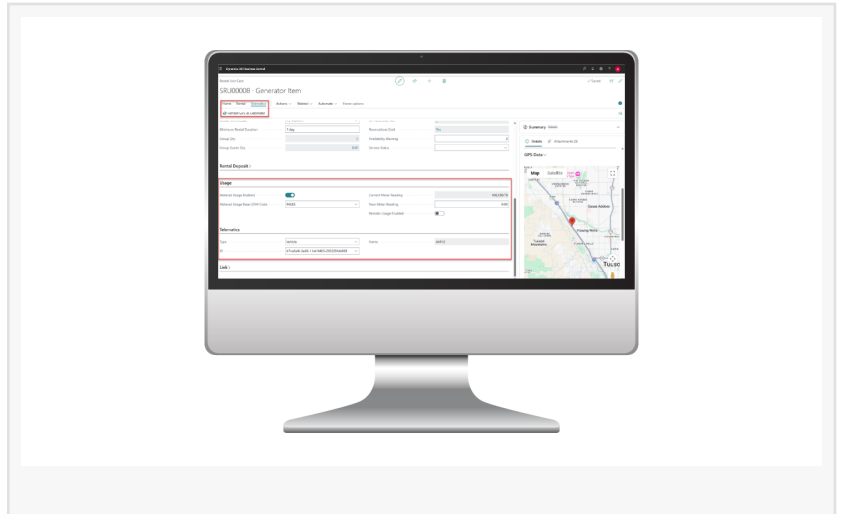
Dynamics 365 Business Central

Rental Unit Card

SRJ00008 · Generator Item

Home Rental Telematics Actions Related Automate Fewer options

Minimum Rental Duration 1 day

Group Qty. 0

Group Rental Qty. 0.00

Reservations Exist No

Availability Warnings

Service Status

Rental Deposit :

Usage

Metered Usage Enabled

Metered Usage Base UOM Code

Current Meter Reading

Next Meter Reading

Remote Usage Enabled

Telematics

Type

ID

Name

Link :

Summary

Details Attachments (0)

GPS Data

Map Satellite

Tulsa